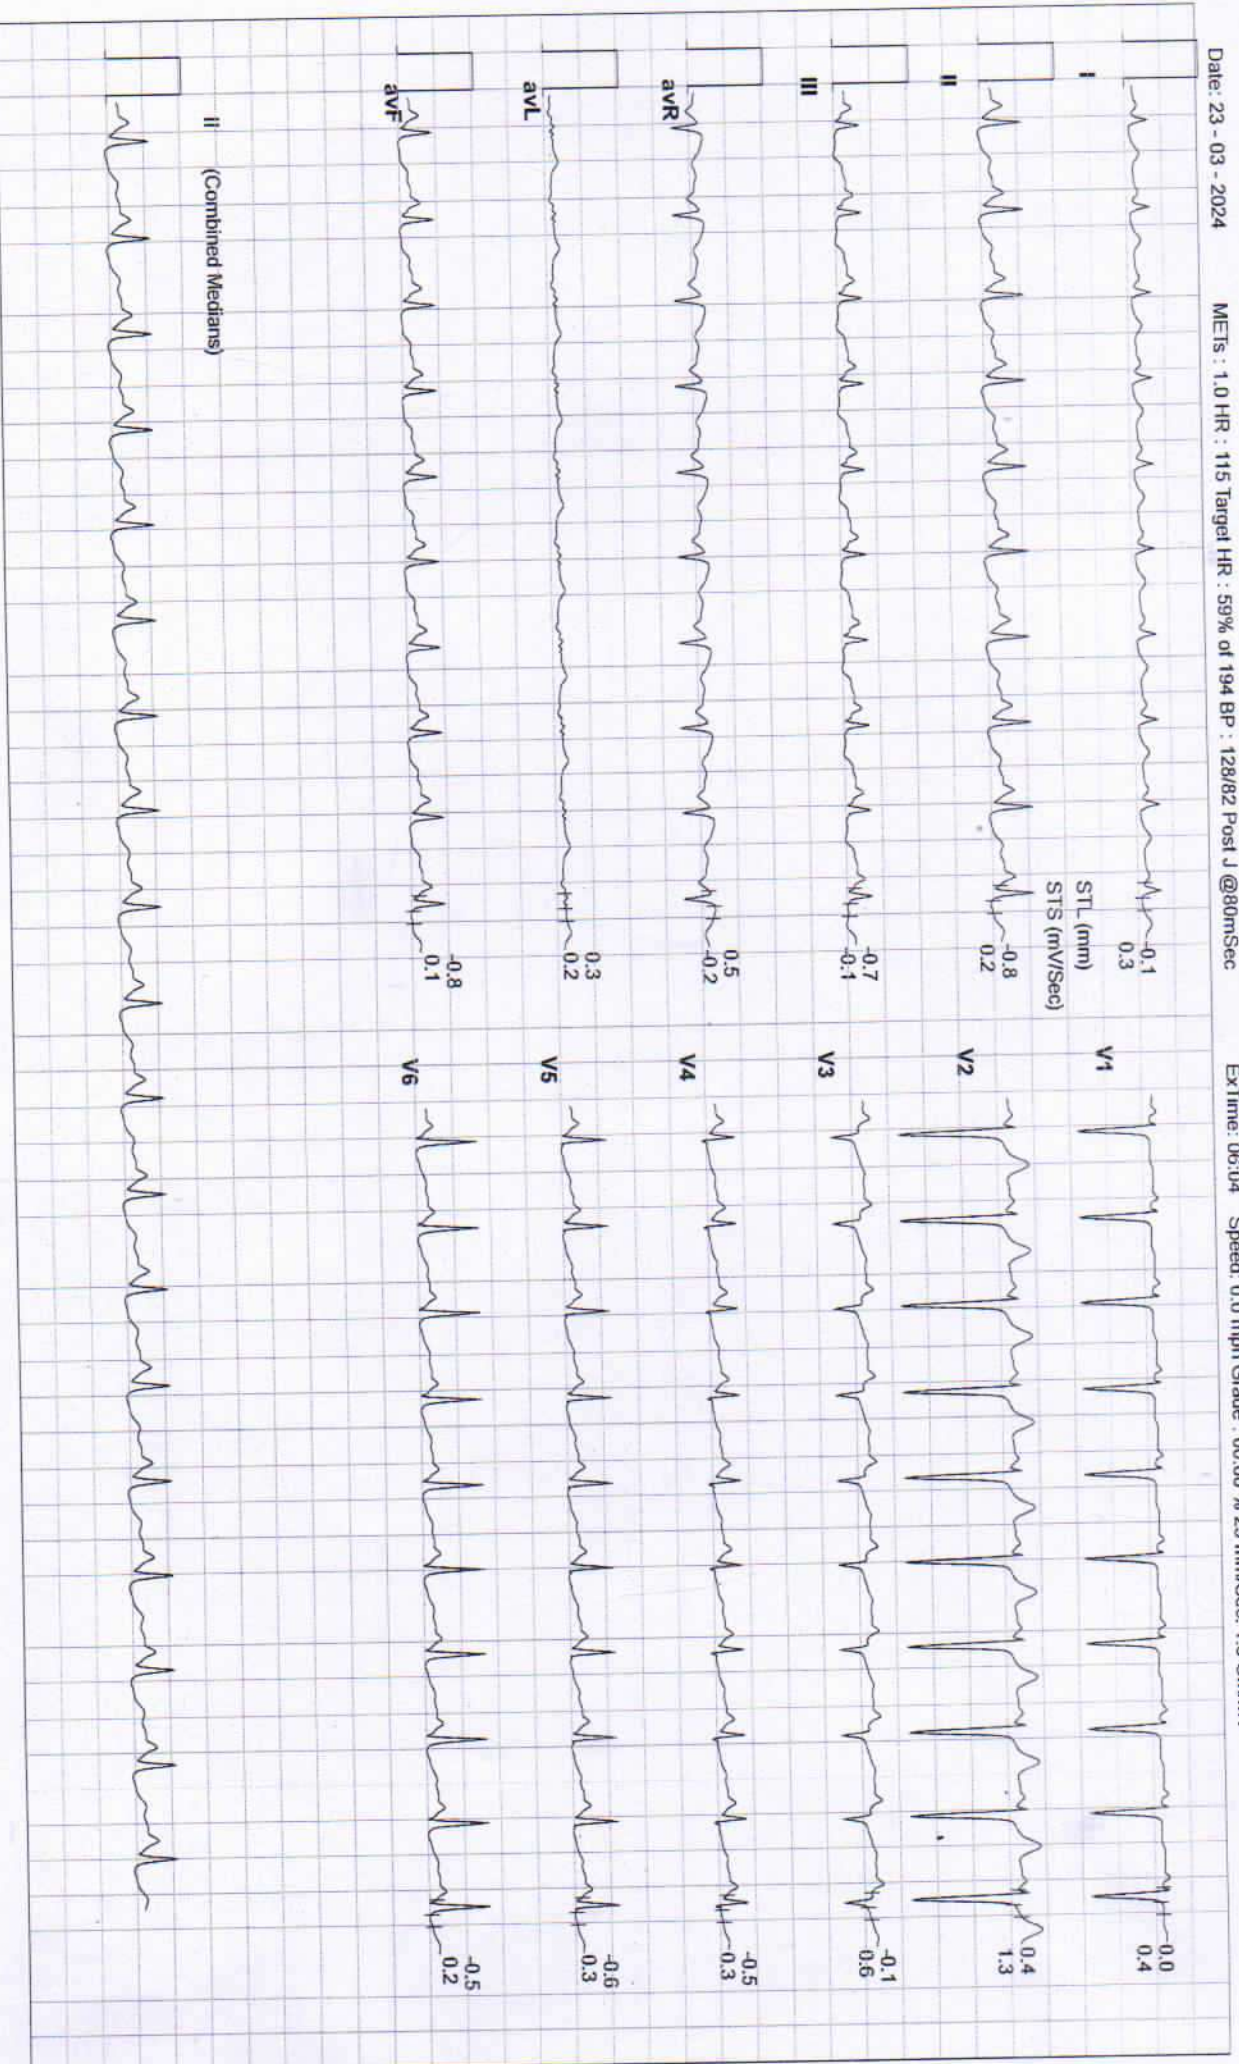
Date: 23 - 03 - 2024 METs : 1.0 HR : 115 Target HR : 59% of 194 BP : 128/82 Post J @80mSec ExTime: 06:04 Speed: 0.0 mph Grade : 00.00 % 25 mm/Sec. 1.0 Cm/mV

I
-0.1
0.3
STL (mm)
STS (mV/Sec)

II
-0.8
0.2

III
-0.7
-0.1

avR
0.5
-0.2

avL
0.3
0.2

avF
-0.8
0.1

V1
0.0
0.4

V2
0.4
1.3

V3
-0.1
0.6

V4
-0.5
0.3

V5
-0.6
0.3

V6
-0.5
0.2

II (Combined Medians)